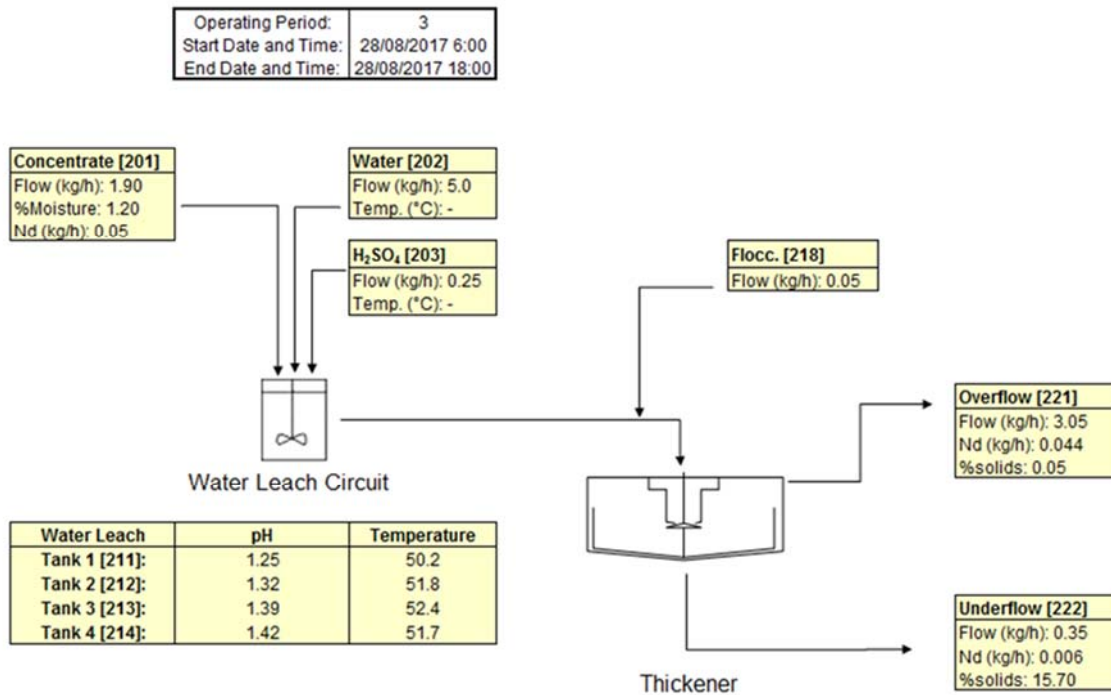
| Operating Period: | 3 |
|---|---|
| Start Date and Time: | 28/08/2017 6:00 |
| End Date and Time: | 28/08/2017 18:00 |

Concentrate [201]
Flow (kg/h): 1.90
%Moisture: 1.20
Nd (kg/h): 0.05

Water [202]
Flow (kg/h): 5.0
Temp. (°C): -

$H_2SO_4$ [203]
Flow (kg/h): 0.25
Temp. (°C): -

Flocc. [218]
Flow (kg/h): 0.05

Water Leach Circuit

Overflow [221]
Flow (kg/h): 3.05
Nd (kg/h): 0.044
%solids: 0.05

| Water Leach | pH | Temperature |
|---|---|---|
| Tank 1 [211]: | 1.25 | 50.2 |
| Tank 2 [212]: | 1.32 | 51.8 |
| Tank 3 [213]: | 1.39 | 52.4 |
| Tank 4 [214]: | 1.42 | 51.7 |

Underflow [222]
Flow (kg/h): 0.35
Nd (kg/h): 0.006
%solids: 15.70

Thickener